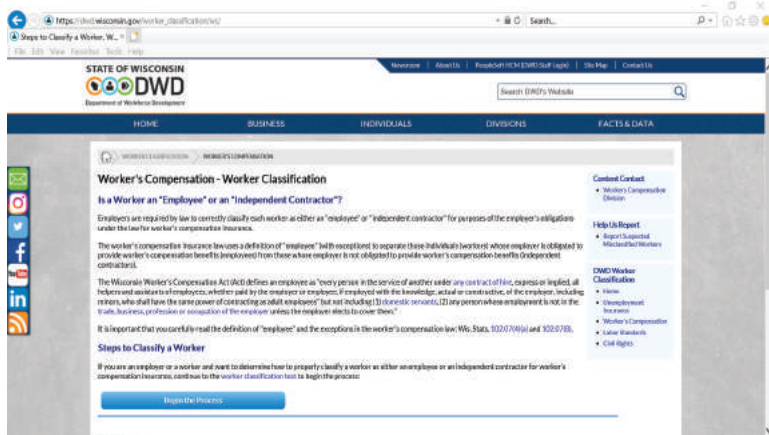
https://dwd.wisconsin.gov/worker_classification/wc/

Search...

Steps to Classify a Worker, W...

File Edit View Favorites Tools Help

STATE OF WISCONSIN

DWD

Department of Workforce Development

Newsroom | About Us | PeopleSoft HCM (DWD Staff Login) | Site Map | Contact Us

Search DWD's Website

HOME BUSINESS INDIVIDUALS DIVISIONS FACTS & DATA

WORKER CLASSIFICATION > WORKER'S COMPENSATION

Worker's Compensation - Worker Classification

Is a Worker an "Employee" or an "Independent Contractor"?

Employers are required by law to correctly classify each worker as either an "employee" or "independent contractor" for purposes of the employer's obligations under the law for worker's compensation insurance.

The worker's compensation insurance law uses a definition of "employee" (with exceptions) to separate those individuals (workers) whose employer is obligated to provide worker's compensation benefits (employees) from those whose employer is not obligated to provide worker's compensation benefits (independent contractors).

The Wisconsin Worker's Compensation Act (Act) defines an employee as "every person in the service of another under any contract of hire, express or implied, all helpers and assistants of employees, whether paid by the employer or employee, if employed with the knowledge, actual or constructive, of the employer, including minors, who shall have the same power of contracting as adult employees" but not including (1) domestic servants, (2) any person whose employment is not in the trade, business, profession or occupation of the employer unless the employer elects to cover them."

It is important that you carefully read the definition of "employee" and the exceptions in the worker's compensation law: Wis. Stats. 102.07(4)(a) and 102.07(8).

Steps to Classify a Worker

If you are an employer or a worker and want to determine how to properly classify a worker as either an employee or an independent contractor for worker's compensation insurance, continue to the worker classification tool to begin the process:

Begin the Process

Content Contact
• Worker's Compensation Division

Help Us Report
• Report Suspected Misclassified Workers

DWD Worker Classification
• Home
• Unemployment Insurance
• Worker's Compensation
• Labor Standards
• Civil Rights